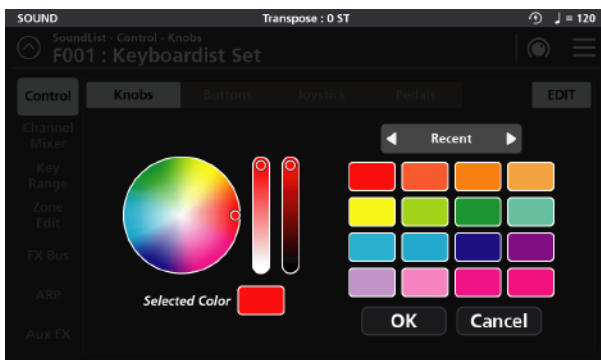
SOUND
Transpose : 0 ST
♩ = 120
SoundList - Control - Knobs
F001 : Keyboardist Set
Control
Knobs
Buttons
Joystick
Pedals
EDIT
Channel Mixer
Key Range
Zone Edit
FX Bus
ARP
Aux FX
Recent
Selected Color
OK
Cancel